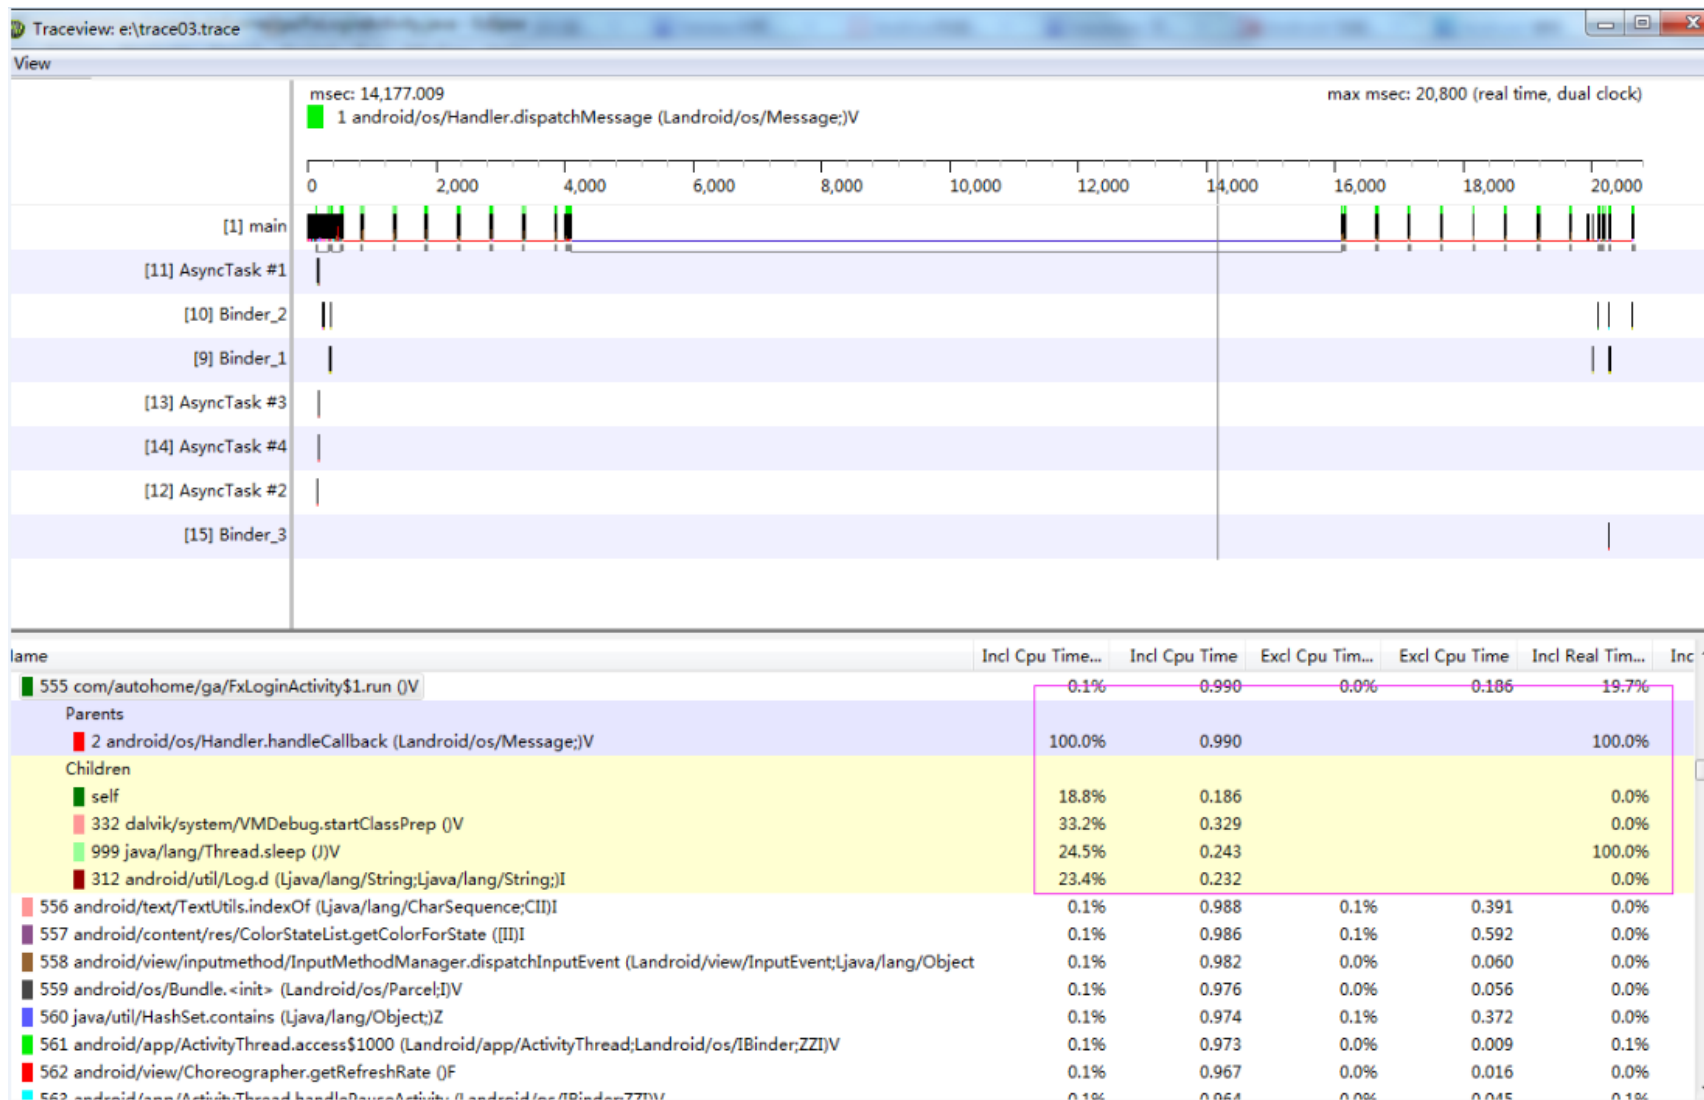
Traceview: e:\trace03.trace

View

msec: 14,177.009
1 android/os/Handler.dispatchMessage (Landroid/os/Message;)V

max msec: 20,800 (real time, dual clock)

0 2,000 4,000 6,000 8,000 10,000 12,000 14,000 16,000 18,000 20,000

[1] main
[11] AsyncTask #1
[10] Binder_2
[9] Binder_1
[13] AsyncTask #3
[14] AsyncTask #4
[12] AsyncTask #2
[15] Binder_3

| lame | Incl Cpu Time... | Incl Cpu Time | Excl Cpu Tim... | Excl Cpu Time | Incl Real Tim... | Inc |
|---|---|---|---|---|---|---|
| 555 com/autohome/ga/FxLoginActivity$1.run ()V | 0.1% | 0.990 | 0.0% | 0.186 | 19.7% | |
| Parents | | | | | | |
| 2 android/os/Handler.handleCallback (Landroid/os/Message;)V | 100.0% | 0.990 | | | 100.0% | |
| Children | | | | | | |
| self | 18.8% | 0.186 | | | 0.0% | |
| 332 dalvik/system/VMDebug.startClassPrep ()V | 33.2% | 0.329 | | | 0.0% | |
| 999 java/lang/Thread.sleep (J)V | 24.5% | 0.243 | | | 100.0% | |
| 312 android/util/Log.d (Ljava/lang/String;Ljava/lang/String;)I | 23.4% | 0.232 | | | 0.0% | |
| 556 android/text/TextUtils.indexOf (Ljava/lang/CharSequence;CII)I | 0.1% | 0.988 | 0.1% | 0.391 | 0.0% | |
| 557 android/content/res/ColorStateList.getColorForState ([II)I | 0.1% | 0.986 | 0.1% | 0.592 | 0.0% | |
| 558 android/view/inputmethod/InputMethodManager.dispatchInputEvent (Landroid/view/InputEvent;Ljava/lang/Object | 0.1% | 0.982 | 0.0% | 0.060 | 0.0% | |
| 559 android/os/Bundle.<init> (Landroid/os/Parcel;I)V | 0.1% | 0.976 | 0.0% | 0.056 | 0.0% | |
| 560 java/util/HashSet.contains (Ljava/lang/Object;)Z | 0.1% | 0.974 | 0.1% | 0.372 | 0.0% | |
| 561 android/app/ActivityThread.access$1000 (Landroid/app/ActivityThread;Landroid/os/IBinder;ZZI)V | 0.1% | 0.973 | 0.0% | 0.009 | 0.1% | |
| 562 android/view/Choreographer.getRefreshRate ()F | 0.1% | 0.967 | 0.0% | 0.016 | 0.0% | |
| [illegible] | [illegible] | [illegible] | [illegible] | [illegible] | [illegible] | |